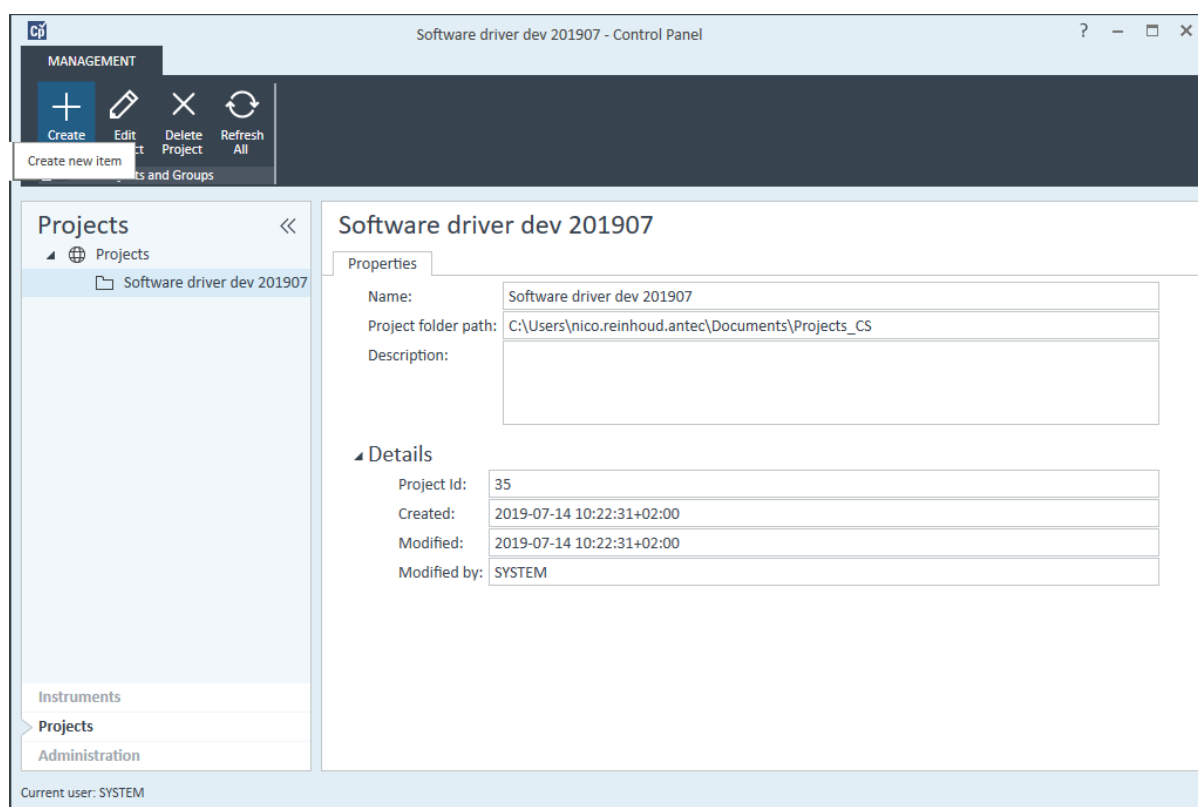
Software driver dev 201907 - Control Panel

? – □ ×

MANAGEMENT

Create

Edit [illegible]ct

Delete Project

Refresh All

Create new item

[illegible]ts and Groups

Projects

Projects

Software driver dev 201907

Software driver dev 201907

Properties

Name: Software driver dev 201907

Project folder path: C:\Users\nico.reinhoud.antec\Documents\Projects_CS

Description:

Details

Project Id: 35

Created: 2019-07-14 10:22:31+02:00

Modified: 2019-07-14 10:22:31+02:00

Modified by: SYSTEM

Instruments

Projects

Administration

Current user: SYSTEM